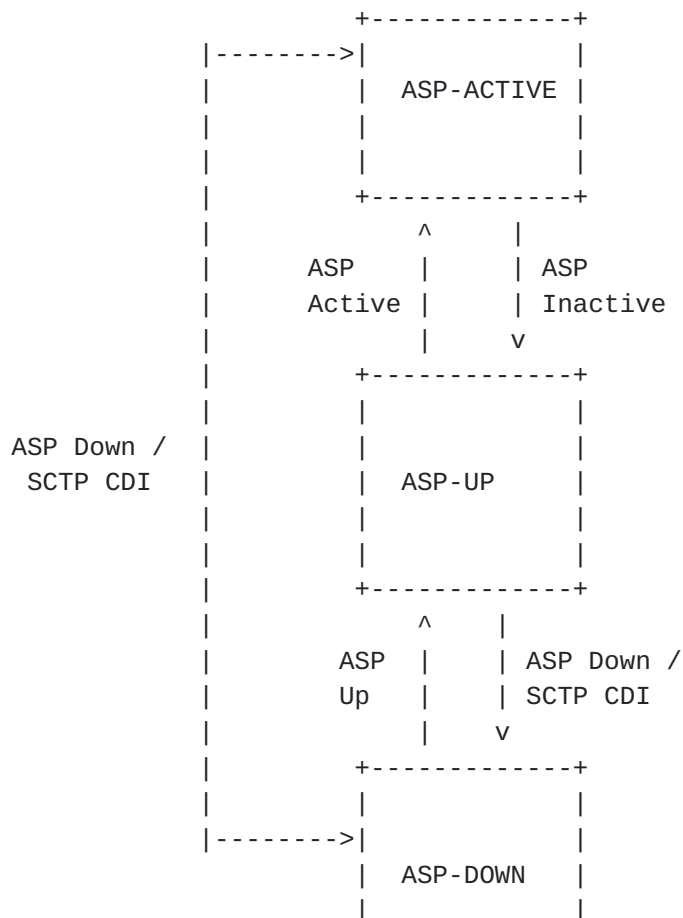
+-------------+
|-------->|             |
|         |  ASP-ACTIVE |
|         |             |
|         |             |
|         +-------------+
|              ^     |
|      ASP     |     | ASP
|      Active  |     | Inactive
|              |     v
|         +-------------+
|         |             |
ASP Down /   |         |             |
SCTP CDI   |         |   ASP-UP    |
|         |             |
|         |             |
|         +-------------+
|              ^     |
|         ASP  |     | ASP Down /
|         Up   |     | SCTP CDI
|              |     v
|         +-------------+
|         |             |
|-------->|             |
|  ASP-DOWN   |
|             |